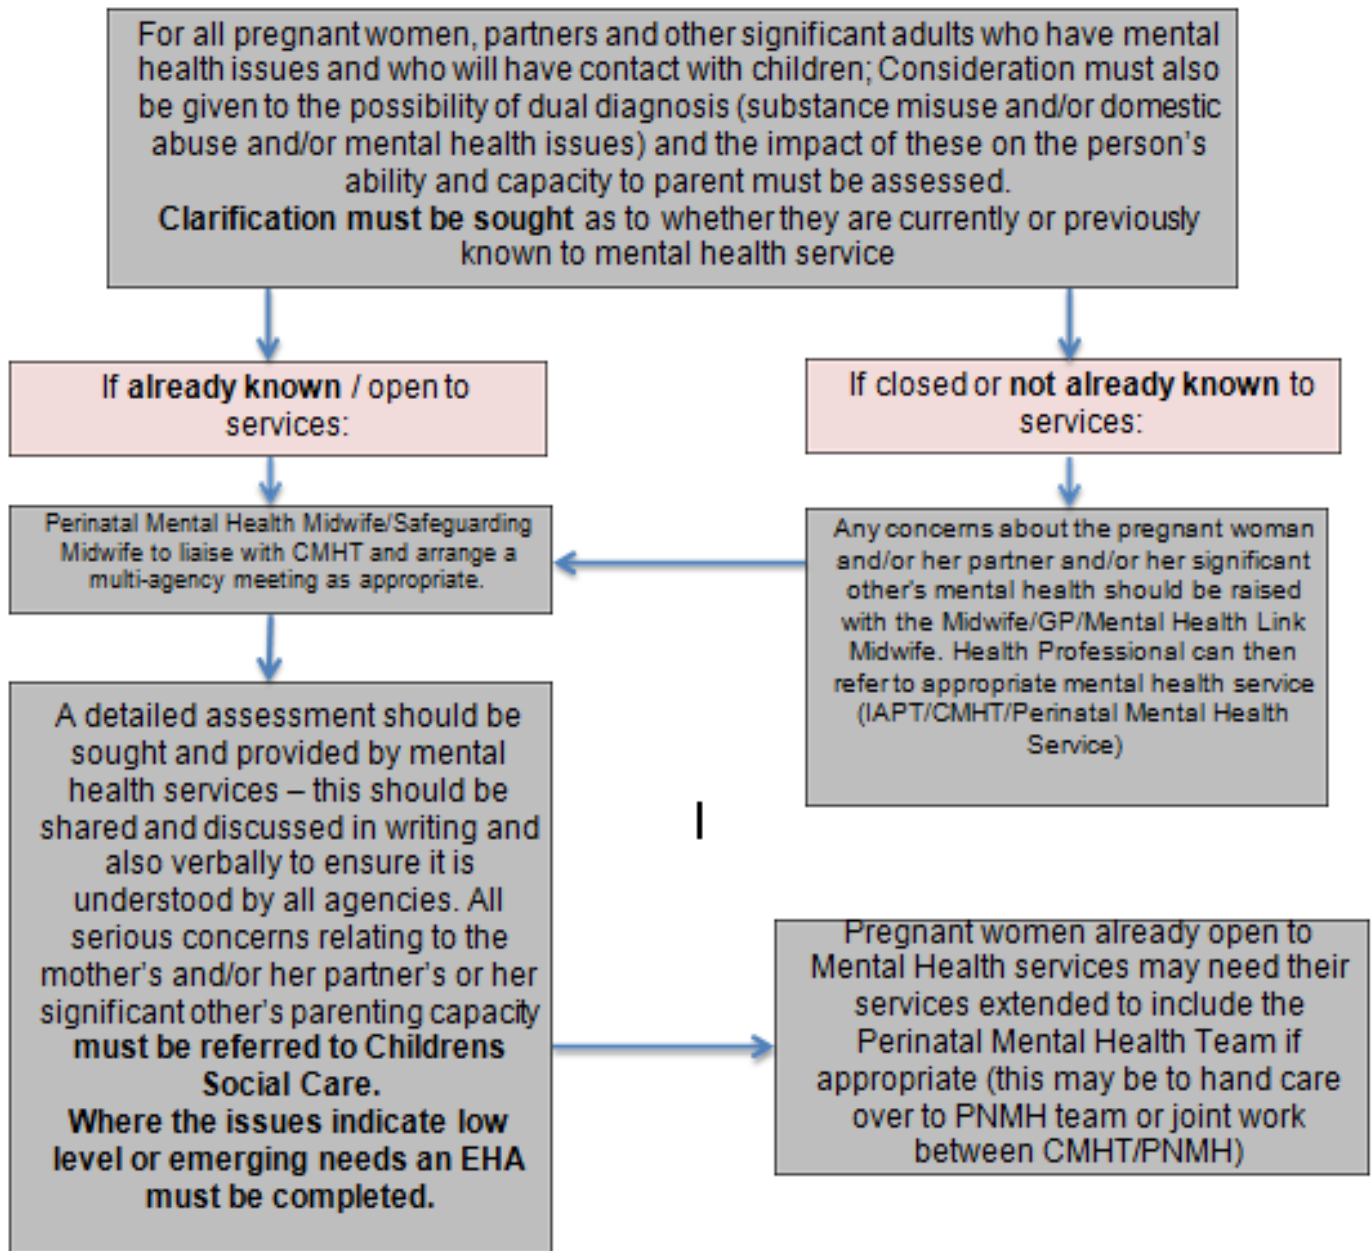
For all pregnant women, partners and other significant adults who have mental health issues and who will have contact with children; Consideration must also be given to the possibility of dual diagnosis (substance misuse and/or domestic abuse and/or mental health issues) and the impact of these on the person's ability and capacity to parent must be assessed.
**Clarification must be sought** as to whether they are currently or previously known to mental health service

If **already known** / open to services:

If closed or **not already known** to services:

Perinatal Mental Health Midwife/Safeguarding Midwife to liaise with CMHT and arrange a multi-agency meeting as appropriate.

Any concerns about the pregnant woman and/or her partner and/or her significant other's mental health should be raised with the Midwife/GP/Mental Health Link Midwife. Health Professional can then refer to appropriate mental health service (IAPT/CMHT/Perinatal Mental Health Service)

A detailed assessment should be sought and provided by mental health services – this should be shared and discussed in writing and also verbally to ensure it is understood by all agencies. All serious concerns relating to the mother's and/or her partner's or her significant other's parenting capacity **must be referred to Childrens Social Care.**
**Where the issues indicate low level or emerging needs an EHA must be completed.**

Pregnant women already open to Mental Health services may need their services extended to include the Perinatal Mental Health Team if appropriate (this may be to hand care over to PNMH team or joint work between CMHT/PNMH)